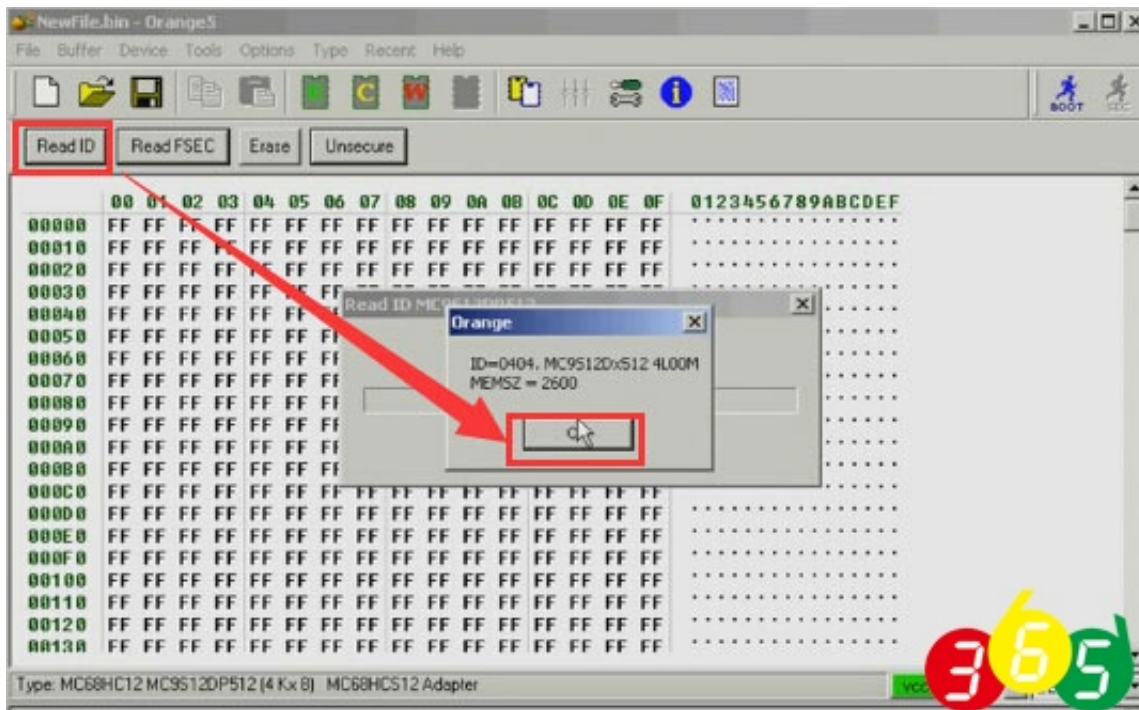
NewFile.bin - Orange5

File Buffer Device Tools Options Type Recent Help

BOOT SEC

Read ID Read FSEC Erase Unsecure

| | 00 | 01 | 02 | 03 | 04 | 05 | 06 | 07 | 08 | 09 | 0A | 0B | 0C | 0D | 0E | 0F | 0123456789ABCDEF |
|---|---|---|---|---|---|---|---|---|---|---|---|---|---|---|---|---|---|
| 00000 | FF | FF | FF | FF | FF | FF | FF | FF | FF | FF | FF | FF | FF | FF | FF | FF | ................ |
| 00010 | FF | FF | FF | FF | FF | FF | FF | FF | FF | FF | FF | FF | FF | FF | FF | FF | ................ |
| 00020 | FF | FF | FF | FF | FF | FF | FF | FF | FF | FF | FF | FF | FF | FF | FF | FF | ................ |
| 00030 | FF | FF | FF | FF | FF | FF | FF | | | | | | | | | | |
| 00040 | FF | FF | FF | FF | FF | FF | | | | | | | | | | | |
| 00050 | FF | FF | FF | FF | FF | FF | FF | | | | | | | | | | |
| 00060 | FF | FF | FF | FF | FF | FF | FF | | | | | | | | | | |
| 00070 | FF | FF | FF | FF | FF | FF | FF | | | | | | | | | | |
| 00080 | FF | FF | FF | FF | FF | FF | FF | | | | | | | | | | |
| 00090 | FF | FF | FF | FF | FF | FF | FF | | | | | | | | | | |
| 000A0 | FF | FF | FF | FF | FF | FF | FF | | | | | | | | | | |
| 000B0 | FF | FF | FF | FF | FF | FF | FF | | | | | | | | | | |
| 000C0 | FF | FF | FF | FF | FF | FF | FF | FF | FF | FF | FF | FF | FF | FF | FF | FF | |
| 000D0 | FF | FF | FF | FF | FF | FF | FF | FF | FF | FF | FF | FF | FF | FF | FF | FF | ................ |
| 000E0 | FF | FF | FF | FF | FF | FF | FF | FF | FF | FF | FF | FF | FF | FF | FF | FF | ................ |
| 000F0 | FF | FF | FF | FF | FF | FF | FF | FF | FF | FF | FF | FF | FF | FF | FF | FF | ................ |
| 00100 | FF | FF | FF | FF | FF | FF | FF | FF | FF | FF | FF | FF | FF | FF | FF | FF | ................ |
| 00110 | FF | FF | FF | FF | FF | FF | FF | FF | FF | FF | FF | FF | FF | FF | FF | FF | ................ |
| 00120 | FF | FF | FF | FF | FF | FF | FF | FF | FF | FF | FF | FF | FF | FF | FF | FF | ................ |
| 00130 | FF | FF | FF | FF | FF | FF | FF | FF | FF | FF | FF | FF | FF | FF | FF | FF | ................ |

Read ID MC9S12DP512

Orange

ID=0404, MC9S12Dx512 4L00M
MEMSZ = 2600

Ok

Type: MC68HC12 MC9S12DP512 (4 K x 8) MC68HCS12 Adapter

VCC

365